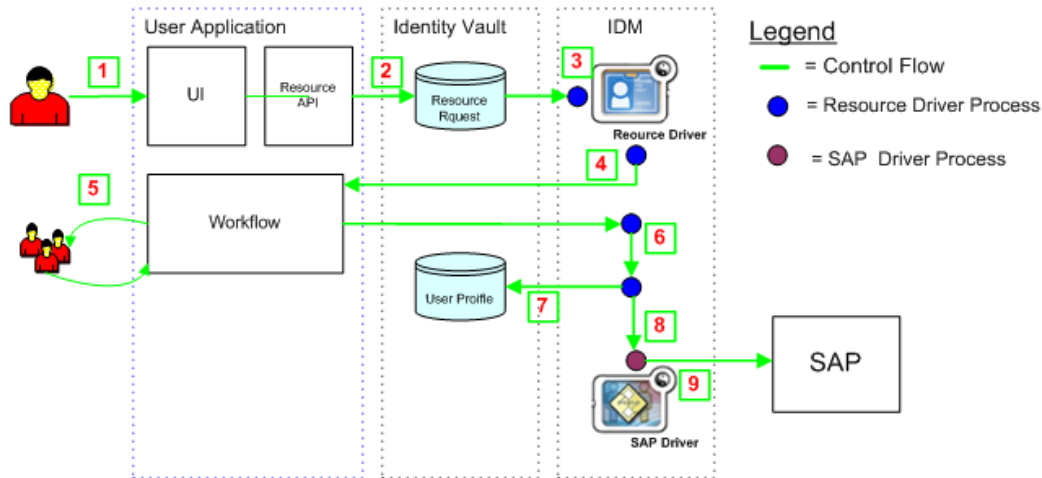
User Application

Identity Vault

IDM

Legend

= Control Flow

= Resource Driver Process

= SAP Driver Process

1

UI

Resource API

2

Resource Rquest

3

Reource Driver

4

5

Workflow

6

User Profile

7

8

9

SAP

SAP Driver